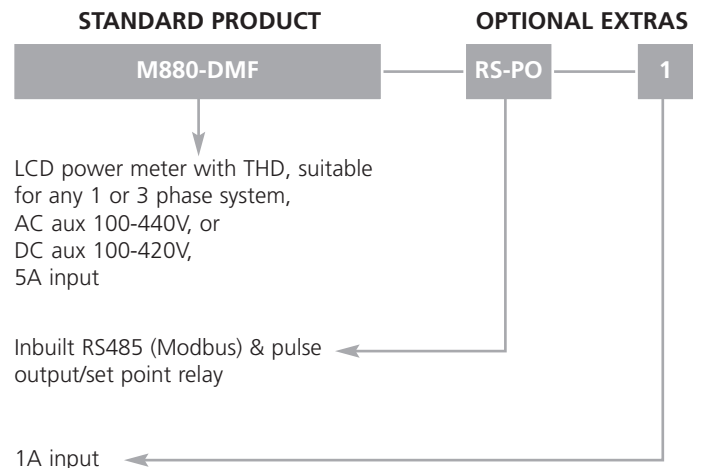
STANDARD PRODUCT

OPTIONAL EXTRAS

M880-DMF

RS-PO

1

LCD power meter with THD, suitable for any 1 or 3 phase system, AC aux 100-440V, or DC aux 100-420V, 5A input

Inbuilt RS485 (Modbus) & pulse output/set point relay

1A input